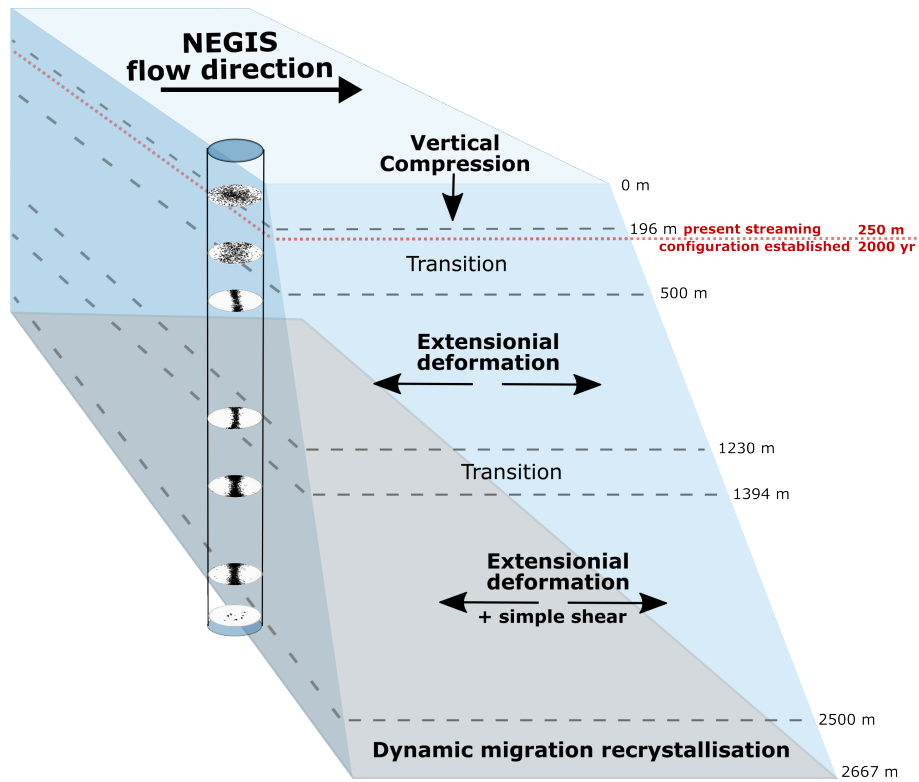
NEGIS flow direction

Vertical Compression

0 m

196 m present streaming configuration established

250 m 2000 yr

Transition

500 m

Extensionial deformation

1230 m

Transition

1394 m

Extensionial deformation + simple shear

2500 m

Dynamic migration recrystallisation

2667 m